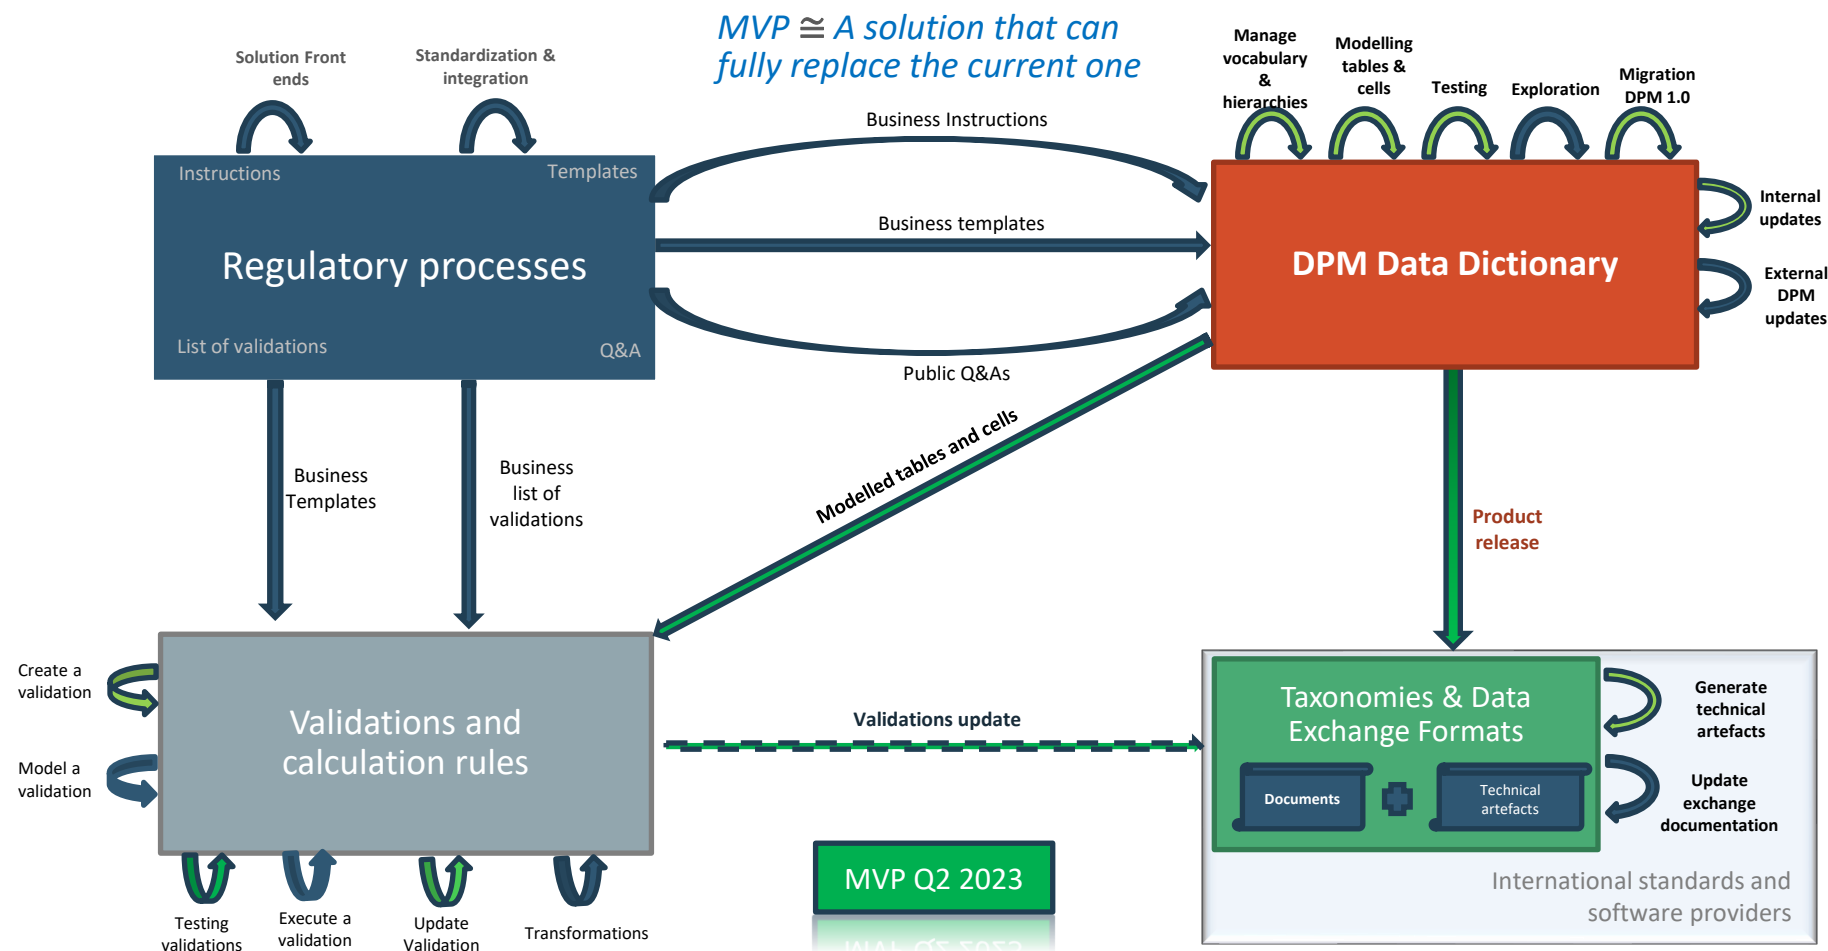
MVP ≅ A solution that can fully replace the current one

Solution Front ends

Standardization & integration

Instructions

Templates

Regulatory processes

List of validations

Q&A

Business Instructions

Business templates

Public Q&As

Manage vocabulary & hierarchies

Modelling tables & cells

Testing

Exploration

Migration DPM 1.0

DPM Data Dictionary

Internal updates

External DPM updates

Business Templates

Business list of validations

Modelled tables and cells

Product release

Create a validation

Model a validation

Validations and calculation rules

Validations update

Taxonomies & Data Exchange Formats

Documents

Technical artefacts

Generate technical artefacts

Update exchange documentation

International standards and software providers

MVP Q2 2023

Testing validations

Execute a validation

Update Validation

Transformations